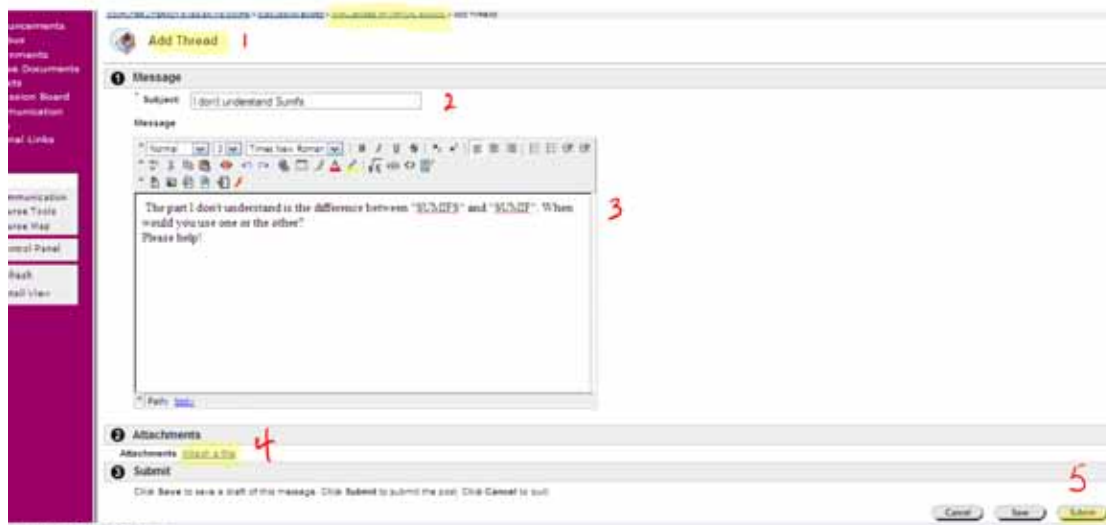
uncements
bus
ments
e Documents
nts
ssion Board
munication
nal Links

mmunication
urse Tools
urse Map
ontrol Panel
fresh
tail View

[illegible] > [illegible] > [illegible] > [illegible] > Add Thread

Add Thread 1

1 Message

* Subject: I don't understand Sumifs 2

Message

Normal 3 Times New Roman B I U

The part I don't understand is the difference between "SUMIFS" and "SUMIF". When would you use one or the other?
Please help! 3

Path: body

2 Attachments 4

Attachments Attach a file

3 Submit

Click Save to save a draft of this message. Click Submit to submit the post. Click Cancel to quit.

5

Cancel Save Submit